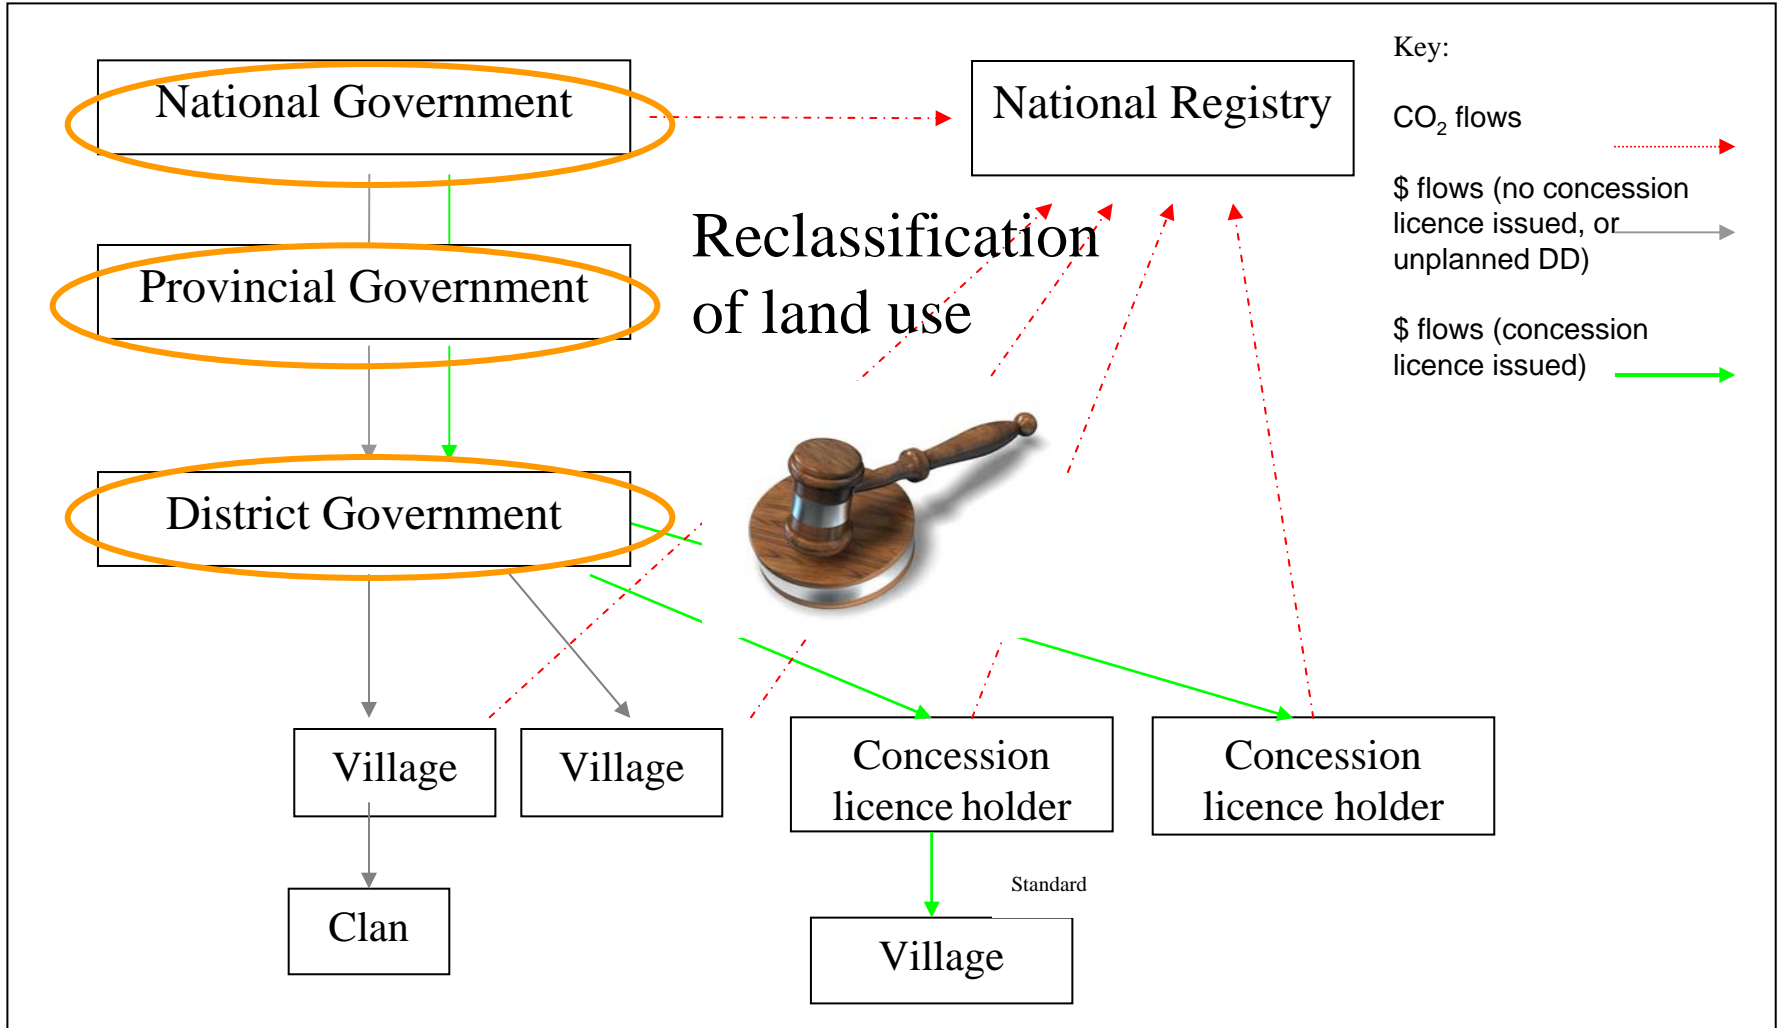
National Government

National Registry

Key:

$CO_2$ flows

$ flows (no concession licence issued, or unplanned DD)

$ flows (concession licence issued)

Provincial Government

Reclassification of land use

District Government

Village

Village

Concession licence holder

Concession licence holder

Clan

Standard

Village